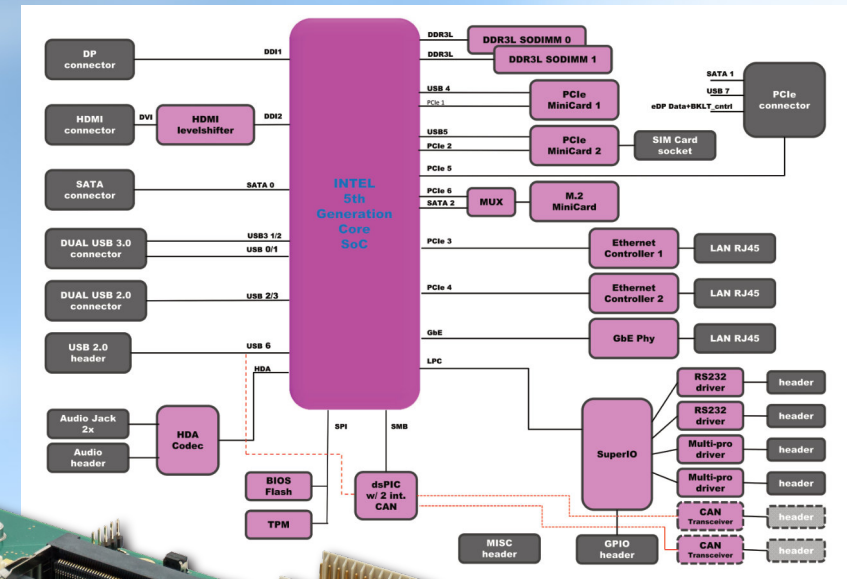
DP connector
DDI1
HDMI connector
DVI
HDMI levelshifter
DDI2
SATA connector
SATA 0
DUAL USB 3.0 connector
USB3 1/2
USB 0/1
DUAL USB 2.0 connector
USB 2/3
USB 2.0 header
USB 6
HDA
Audio Jack 2x
Audio header
HDA Codec
INTEL 5th Generation Core SoC
DDR3L
DDR3L
DDR3L SODIMM 0
DDR3L SODIMM 1
USB 4
PCIe 1
PCIe MiniCard 1
USB5
PCIe 2
PCIe MiniCard 2
SIM Card socket
PCIe 5
SATA 1
USB 7
eDP Data+BKLT_cntrl
PCIe connector
PCIe 6
SATA 2
MUX
M.2 MiniCard
PCIe 3
Ethernet Controller 1
LAN RJ45
PCIe 4
Ethernet Controller 2
LAN RJ45
GbE
GbE Phy
LAN RJ45
LPC
SPI
SMB
BIOS Flash
TPM
dsPIC w/ 2 int. CAN
SuperIO
RS232 driver
header
RS232 driver
header
Multi-pro driver
header
Multi-pro driver
header
CAN Transceiver
header
CAN Transceiver
header
MISC header
GPIO header